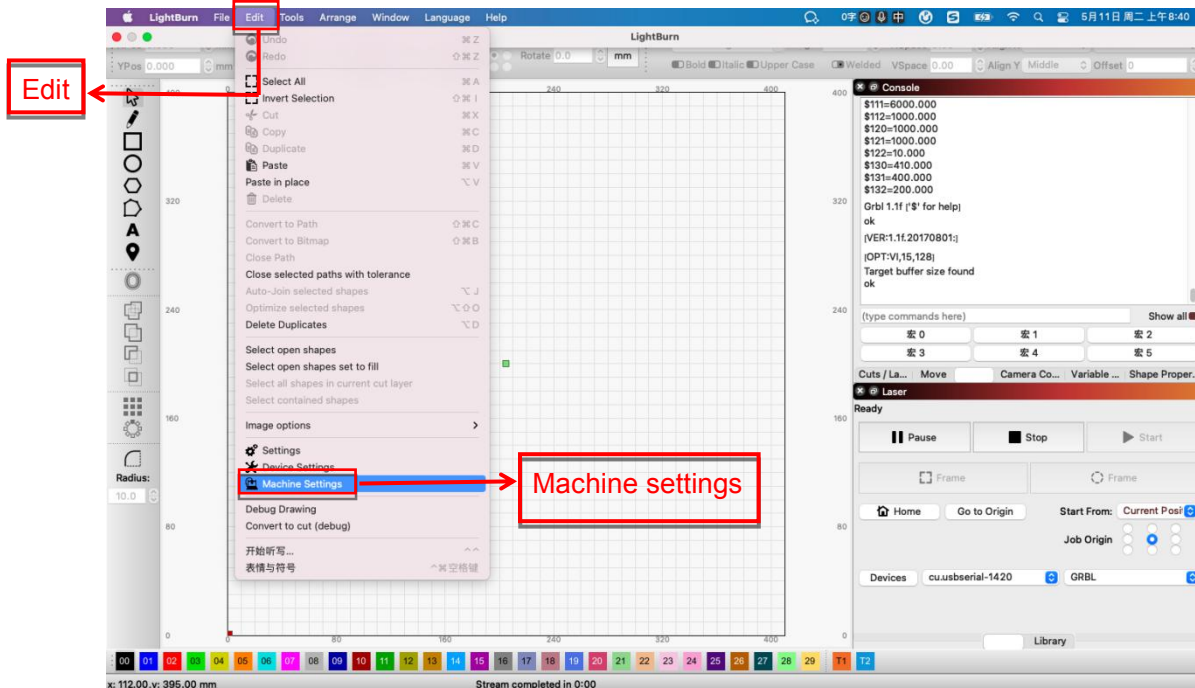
LightBurn File Edit Tools Arrange Window Language Help

5月11日 周二 上午8:40

LightBurn

Edit

YPos 0.000 mm

Rotate 0.0 mm

Bold Italic Upper Case Welded VSpace 0.00 Align Y Middle Offset 0

Undo ⌘Z
Redo ⇧⌘Z
Select All ⌘A
Invert Selection ⇧⌘I
Cut ⌘X
Copy ⌘C
Duplicate ⌘D
Paste ⌘V
Paste in place ⌥V
Delete
Convert to Path ⇧⌘C
Convert to Bitmap ⇧⌘B
Close Path
Close selected paths with tolerance
Auto-Join selected shapes ⌥J
Optimize selected shapes ⌥⇧O
Delete Duplicates ⌥D
Select open shapes
Select open shapes set to fill
Select all shapes in current cut layer
Select contained shapes
Image options
Settings
Device Settings
Machine Settings
Debug Drawing
Convert to cut (debug)
开始听写...
表情与符号 ^⌘空格键

Machine settings

Radius:
10.0

400 320 240 160 80 0
80 160 240 320 400

Console
$111=6000.000
$112=1000.000
$120=1000.000
$121=1000.000
$122=10.000
$130=410.000
$131=400.000
$132=200.000
Grbl 1.1f ['$' for help]
ok
[VER:1.1f.20170801:]
[OPT:VI,15,128]
Target buffer size found
ok

(type commands here)
Show all

宏 0 宏 1 宏 2
宏 3 宏 4 宏 5

Cuts / La... Move Camera Co... Variable ... Shape Proper...

Laser
Ready
Pause Stop Start
Frame Frame
Home Go to Origin Start From: Current Posi
Job Origin
Devices cu.usbserial-1420 GRBL

Library

00 01 02 03 04 05 06 07 08 09 10 11 12 13 14 15 16 17 18 19 20 21 22 23 24 25 26 27 28 29 T1 T2

x: 112.00, y: 395.00 mm
Stream completed in 0:00